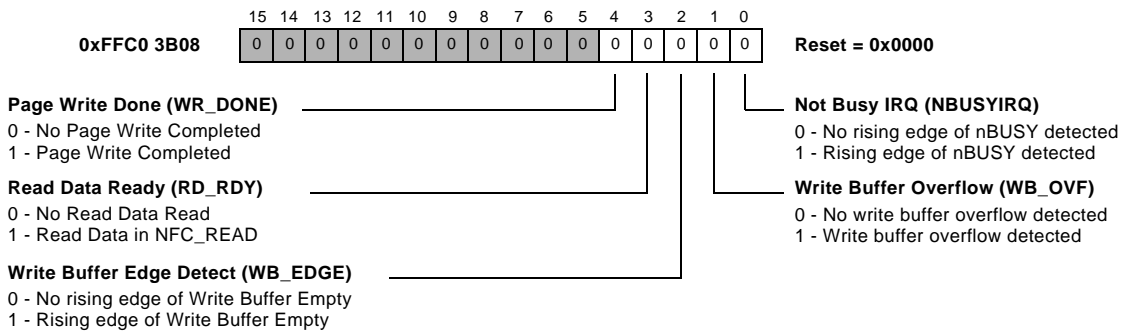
15 14 13 12 11 10 9 8 7 6 5 4 3 2 1 0

0xFFC0 3B08

| 0 | 0 | 0 | 0 | 0 | 0 | 0 | 0 | 0 | 0 | 0 | 0 | 0 | 0 | 0 | 0 |
|---|---|---|---|---|---|---|---|---|---|---|---|---|---|---|---|

Reset = 0x0000

Page Write Done (WR_DONE)
0 - No Page Write Completed
1 - Page Write Completed

Read Data Ready (RD_RDY)
0 - No Read Data Read
1 - Read Data in NFC_READ

Write Buffer Edge Detect (WB_EDGE)
0 - No rising edge of Write Buffer Empty
1 - Rising edge of Write Buffer Empty

Not Busy IRQ (NBUSYIRQ)
0 - No rising edge of nBUSY detected
1 - Rising edge of nBUSY detected

Write Buffer Overflow (WB_OVF)
0 - No write buffer overflow detected
1 - Write buffer overflow detected